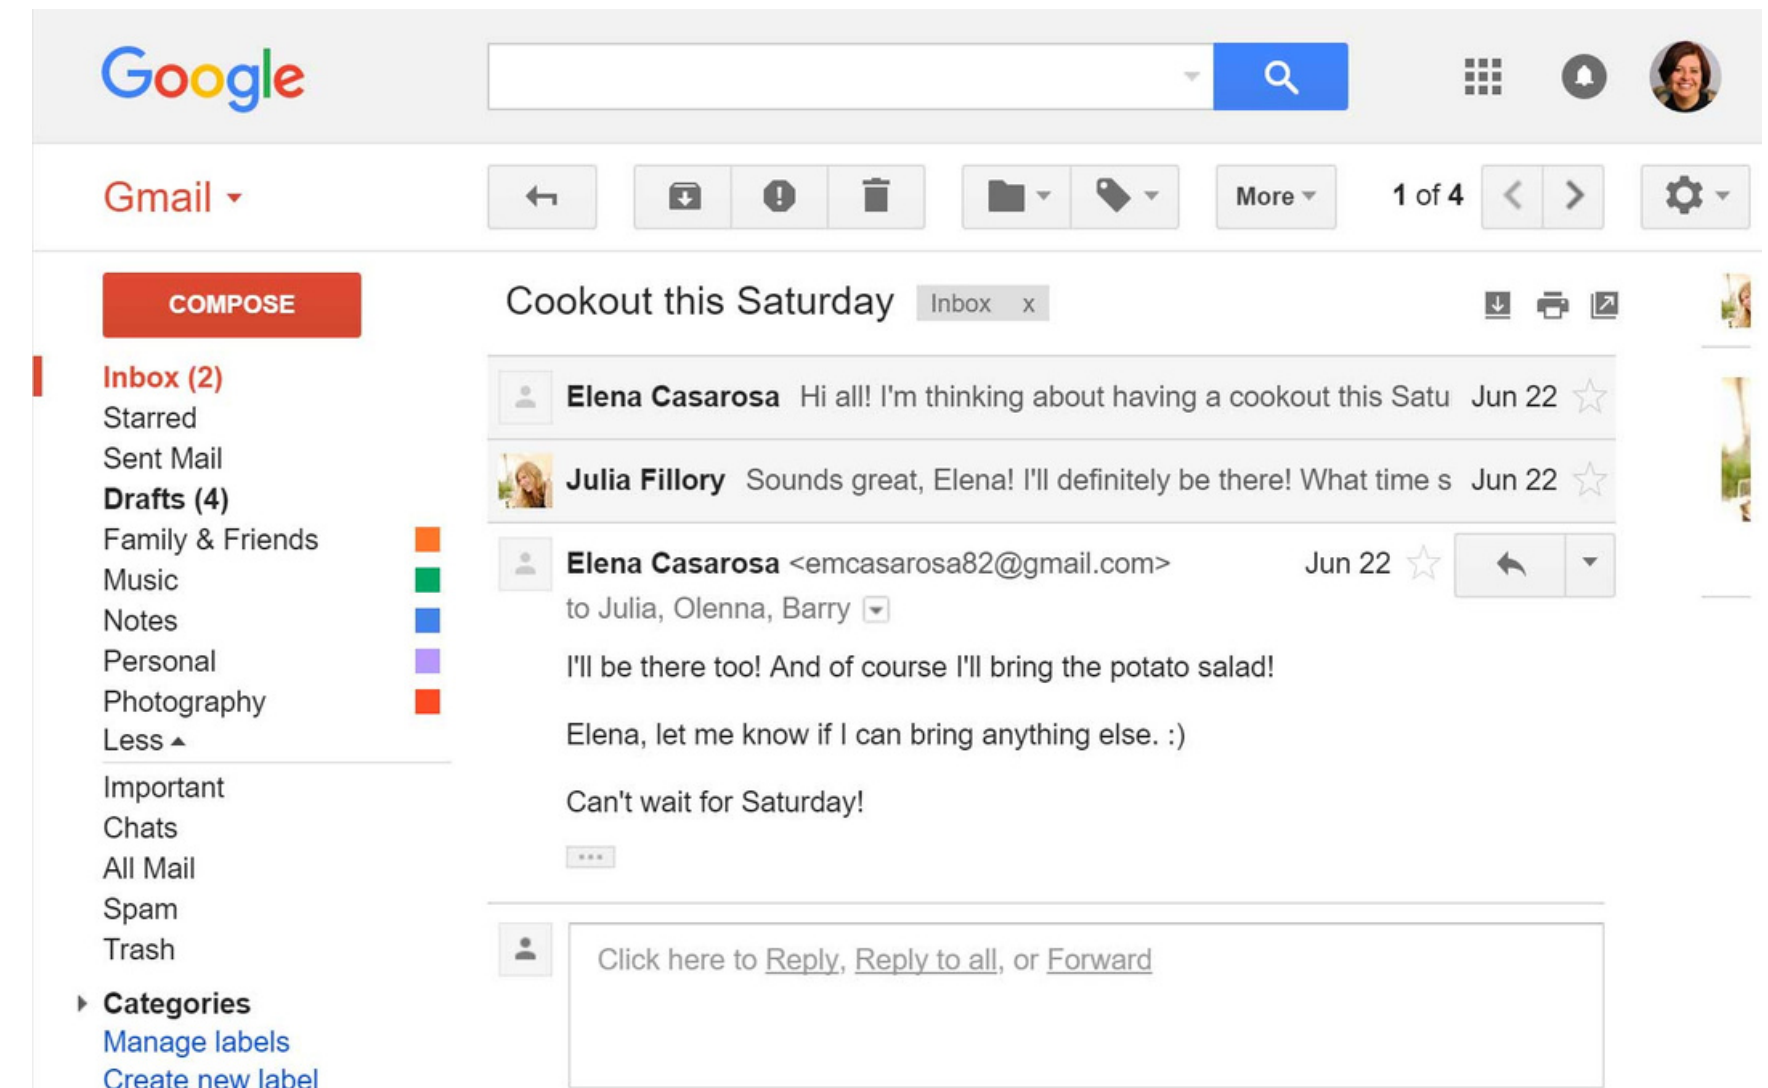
Google

Gmail

More

1 of 4

COMPOSE

Inbox (2)
Starred
Sent Mail
Drafts (4)
Family & Friends
Music
Notes
Personal
Photography
Less
Important
Chats
All Mail
Spam
Trash
Categories
Manage labels
Create new label

Cookout this Saturday Inbox x

Elena Casarosa Hi all! I'm thinking about having a cookout this Satu Jun 22

Julia Fillory Sounds great, Elena! I'll definitely be there! What time s Jun 22

Elena Casarosa <emcasarosa82@gmail.com> Jun 22
to Julia, Olenna, Barry

I'll be there too! And of course I'll bring the potato salad!

Elena, let me know if I can bring anything else. :)

Can't wait for Saturday!

Click here to Reply, Reply to all, or Forward